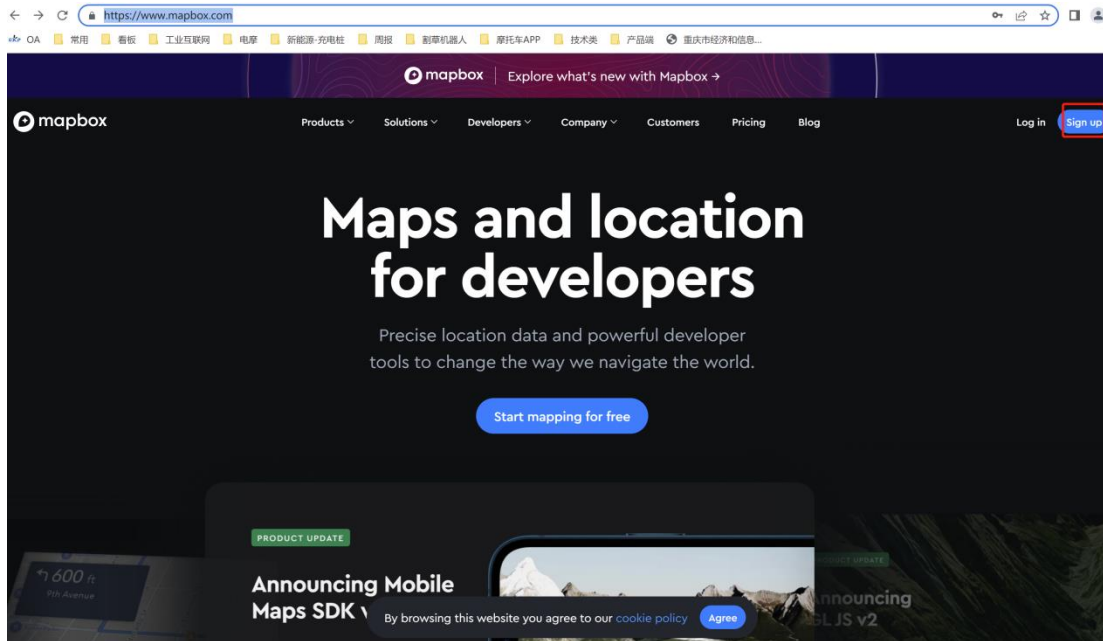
https://www.mapbox.com

OA 常用 看板 工业互联网 电摩 新能源-充电桩 周报 割草机器人 摩托车APP 技术类 产品端 重庆市经济和信息...

mapbox Explore what's new with Mapbox →

mapbox Products Solutions Developers Company Customers Pricing Blog Log in Sign up

Maps and location for developers

Precise location data and powerful developer tools to change the way we navigate the world.

Start mapping for free

PRODUCT UPDATE

Announcing Mobile Maps SDK v

600 ft
9th Avenue

PRODUCT UPDATE

nnouncing GL JS v2

By browsing this website you agree to our cookie policy Agree